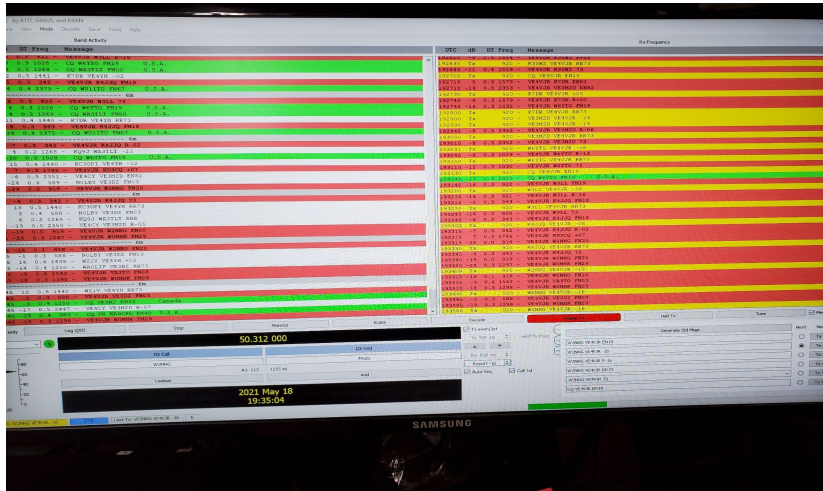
by K1JT, G4WJS, and K9AN
File View Mode Decode Save Tools Help

Band Activity

dB DT Freq Message

CQ W6YTG FN19 U.S.A.
CQ W6YTG FN19 U.S.A.
KT0R VE4VB -02
VE4VJR K4JJQ FM18
CQ W0LIIU FN47 U.S.A.

VE4VJR W3LL 73
CQ W6YTG FN19 U.S.A.
CQ W6JJJ FM00 U.S.A.
VE4VJR K4JJQ FM18
CQ W0LIIU FN47 U.S.A.

VE4VJR K4JJQ R-02
CQ W6YTG FN19 U.S.A.

Rx Frequency

UTC dB DT Freq Message

VE4VJR K1RR EN40
VE4VJR K4JJQ FM18
CQ VE4VJR EN19
VE4VJR VE3HZD RR73

50.312 000

DX Call
DX Grid
W0NNG
FN20

Lookup
Add

2021 May 18
19:35:04

Log QSO
Stop
Monitor
Erase
Decode
Enable Tx
Halt Tx
Tune
Tx even/1st
Hold Tx Freq
Auto Seq
Call 1st
Generate Std Msgs
Next
Now

W0NNG VE4VJR EN19
W0NNG VE4VJR -16
W0NNG VE4VJR R-16
W0NNG VE4VJR RR73
W0NNG VE4VJR 73
CQ VE4VJR EN19

Last Tx: W0NNG VE4VJR -16

SAMSUNG